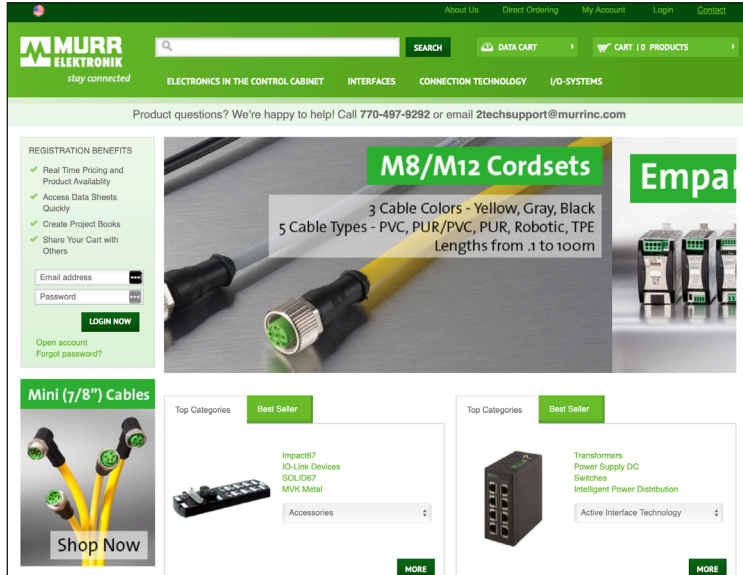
About Us Direct Ordering My Account Login Contact

MURR ELEKTRONIK
stay connected

SEARCH

DATA CART

CART | 0 PRODUCTS

ELECTRONICS IN THE CONTROL CABINET INTERFACES CONNECTION TECHNOLOGY I/O-SYSTEMS

Product questions? We're happy to help! Call 770-497-9292 or email 2techsupport@murrinc.com

REGISTRATION BENEFITS

Real Time Pricing and Product Availability
Access Data Sheets Quickly
Create Project Books
Share Your Cart with Others

Email address
Password

LOGIN NOW

Open account
Forgot password?

M8/M12 Cordsets

3 Cable Colors - Yellow, Gray, Black
5 Cable Types - PVC, PUR/PVC, PUR, Robotic, TPE
Lengths from .1 to 100m

Empa

Mini (7/8") Cables

Shop Now

Top Categories Best Seller

Impact67
IO-Link Devices
SOLID67
MVK Metal

Accessories

MORE

Top Categories Best Seller

Transformers
Power Supply DC
Switches
Intelligent Power Distribution

Active Interface Technology

MORE